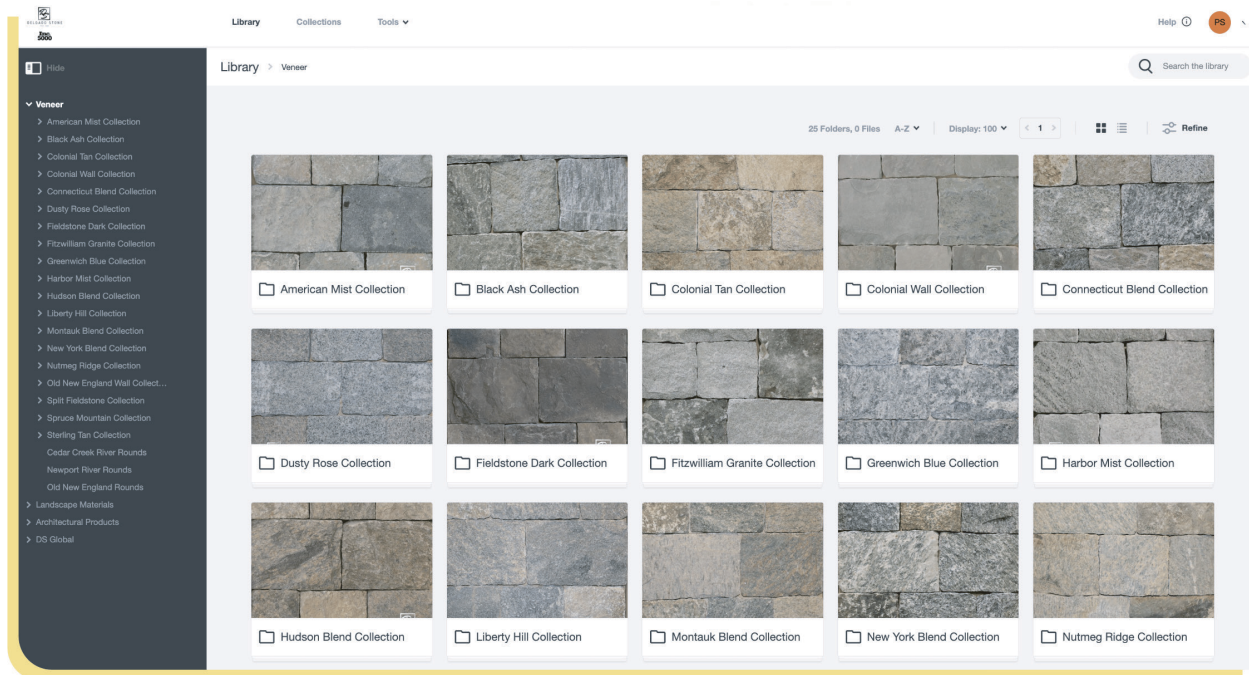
DELGADO STONE

Library Collections Tools

Help PS

Hide

Library > Veneer

Search the library

Veneer
> American Mist Collection
> Black Ash Collection
> Colonial Tan Collection
> Colonial Wall Collection
> Connecticut Blend Collection
> Dusty Rose Collection
> Fieldstone Dark Collection
> Fitzwilliam Granite Collection
> Greenwich Blue Collection
> Harbor Mist Collection
> Hudson Blend Collection
> Liberty Hill Collection
> Montauk Blend Collection
> New York Blend Collection
> Nutmeg Ridge Collection
> Old New England Wall Collect...
> Split Fieldstone Collection
> Spruce Mountain Collection
> Sterling Tan Collection
Cedar Creek River Rounds
Newport River Rounds
Old New England Rounds
> Landscape Materials
> Architectural Products
> DS Global

25 Folders, 0 Files A-Z Display: 100 < 1 > Refine

American Mist Collection
Black Ash Collection
Colonial Tan Collection
Colonial Wall Collection
Connecticut Blend Collection
Dusty Rose Collection
Fieldstone Dark Collection
Fitzwilliam Granite Collection
Greenwich Blue Collection
Harbor Mist Collection
Hudson Blend Collection
Liberty Hill Collection
Montauk Blend Collection
New York Blend Collection
Nutmeg Ridge Collection